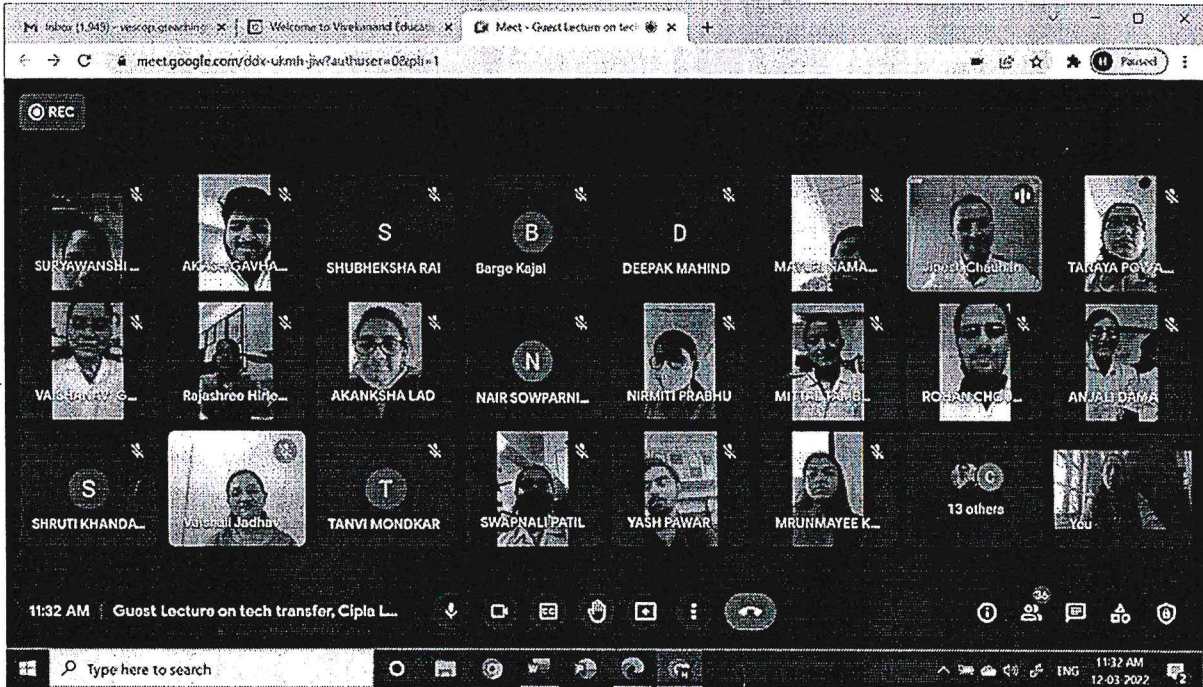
M Inbox (1,945) - vescop.greaching × | Welcome to Vivekanand Educati × | Meet - Guest Lecture on tech × | +

meet.google.com/ddx-ukmh-jiw?authuser=0&pli=1

Paused

REC

SURYAWANSHI...
AK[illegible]GAVHA...
S
SHUBHEKSHA RAI
B
Barge Kajal
D
DEEPAK MAHIND
MA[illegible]NAMA...
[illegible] Chauhan
TARAYA POWA...

VAISHANAV G...
Rajashree Hirle...
AKANKSHA LAD
N
NAIR SOWPARNI...
NIRMITI PRABHU
MITTAL TAMB...
ROHAN CHO...
ANJALI DAMA

S
SHRUTI KHANDA...
Vaishali Jadhav
T
TANVI MONDKAR
SWAPNALI PATIL
YASH PAWAR
MRUNMAYEE K...
C
13 others
You

11:32 AM | Guest Lecture on tech transfer, Cipla L...

36

Type here to search

ENG
11:32 AM
12-03-2022